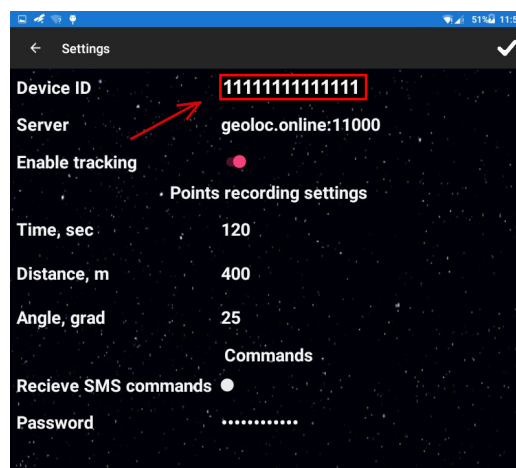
51% 11:5

Settings

Device ID 111111111111111

Server geoloc.online:11000

Enable tracking

Points recording settings

Time, sec 120

Distance, m 400

Angle, grad 25

Commands

Recieve SMS commands

Password ••••••••••••